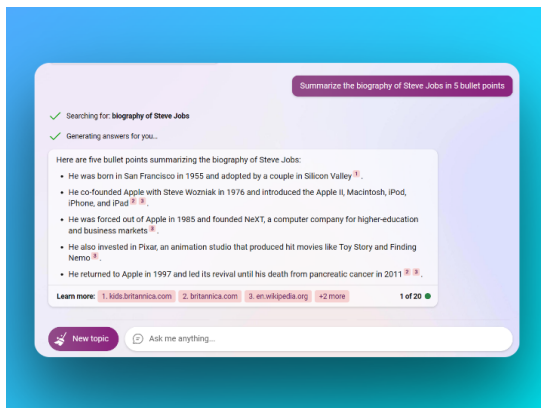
Summarize the biography of Steve Jobs in 5 bullet points

Searching for: **biography of Steve Jobs**

Generating answers for you...

Here are five bullet points summarizing the biography of Steve Jobs:

- He was born in San Francisco in 1955 and adopted by a couple in Silicon Valley 1 .
- He co-founded Apple with Steve Wozniak in 1976 and introduced the Apple II, Macintosh, iPod, iPhone, and iPad 2 3 .
- He was forced out of Apple in 1985 and founded NeXT, a computer company for higher-education and business markets 3 .
- He also invested in Pixar, an animation studio that produced hit movies like Toy Story and Finding Nemo 3 .
- He returned to Apple in 1997 and led its revival until his death from pancreatic cancer in 2011 2 3 .

Learn more: 1. kids.britannica.com 2. britannica.com 3. en.wikipedia.org +2 more 1 of 20

New topic

Ask me anything...